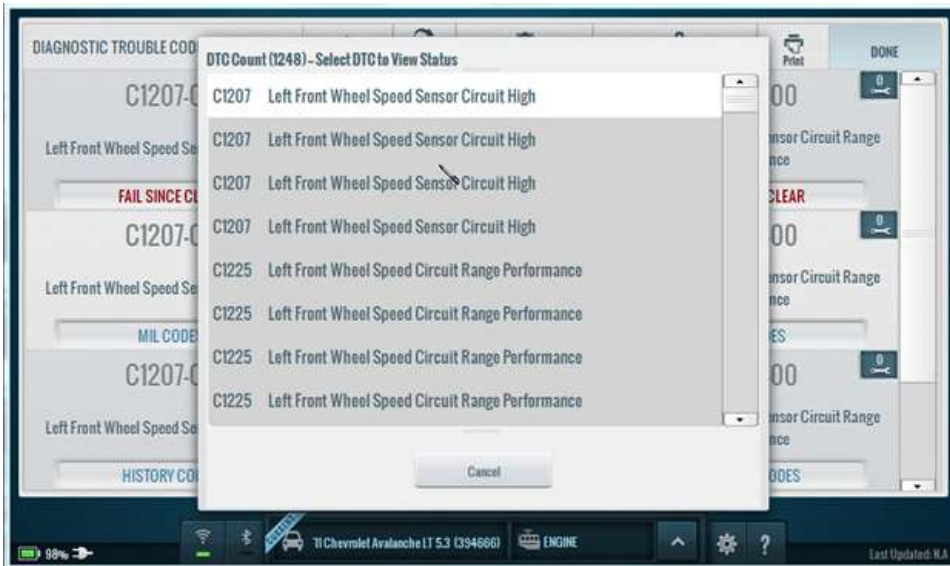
DIAGNOSTIC TROUBLE COD

Print

DONE

DTC Count (1248) - Select DTC to View Status

C1207 Left Front Wheel Speed Sensor Circuit High

C1207 Left Front Wheel Speed Sensor Circuit High

C1207 Left Front Wheel Speed Sensor Circuit High

C1207 Left Front Wheel Speed Sensor Circuit High

C1225 Left Front Wheel Speed Circuit Range Performance

C1225 Left Front Wheel Speed Circuit Range Performance

C1225 Left Front Wheel Speed Circuit Range Performance

C1225 Left Front Wheel Speed Circuit Range Performance

Cancel

C1207-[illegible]

Left Front Wheel Speed Se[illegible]

FAIL SINCE CL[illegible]

C1207-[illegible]

Left Front Wheel Speed Se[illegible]

MIL CODE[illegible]

C1207-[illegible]

Left Front Wheel Speed Se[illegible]

HISTORY CO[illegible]

0

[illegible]00

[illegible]nsor Circuit Range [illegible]nce

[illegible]LEAR

0

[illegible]00

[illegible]nsor Circuit Range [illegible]nce

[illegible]ES

0

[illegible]00

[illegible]nsor Circuit Range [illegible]nce

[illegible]ODES

98%

'11 Chevrolet Avalanche LT 5.3 (394666)

ENGINE

?

Last Updated: N.A